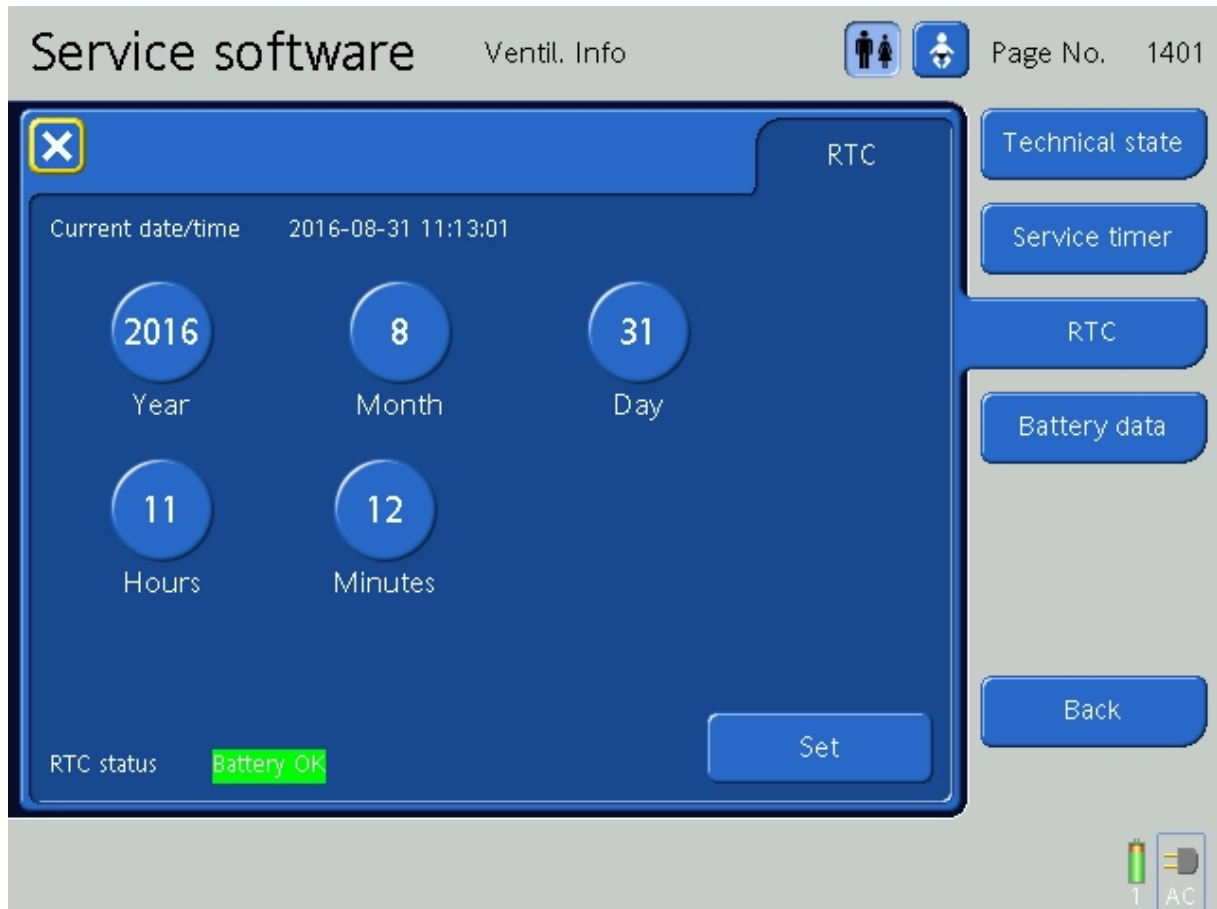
Service software Ventil. Info Page No. 1401

RTC

Current date/time 2016-08-31 11:13:01

2016
Year

8
Month

31
Day

11
Hours

12
Minutes

RTC status Battery OK

Set

Technical state

Service timer

RTC

Battery data

Back

1 AC